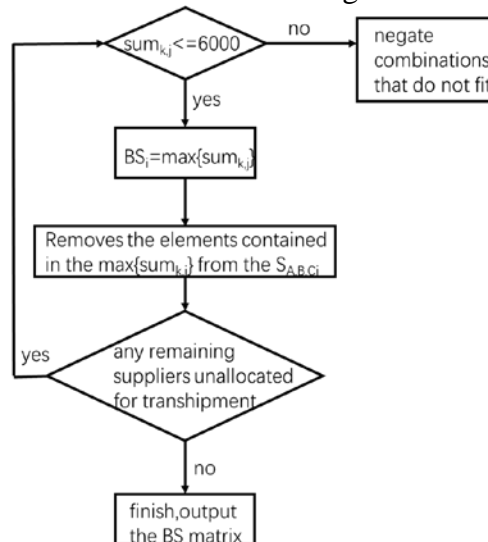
$sum_{k,j}$<=6000

no

negate combinations that do not fit

yes

$BS_i$=max{$sum_{k,j}$}

Removes the elements contained in the max{$sum_{k,j}$} from the $S_{A,B,Ci}$

yes

any remaining suppliers unallocated for transhipment

no

finish,output the BS matrix